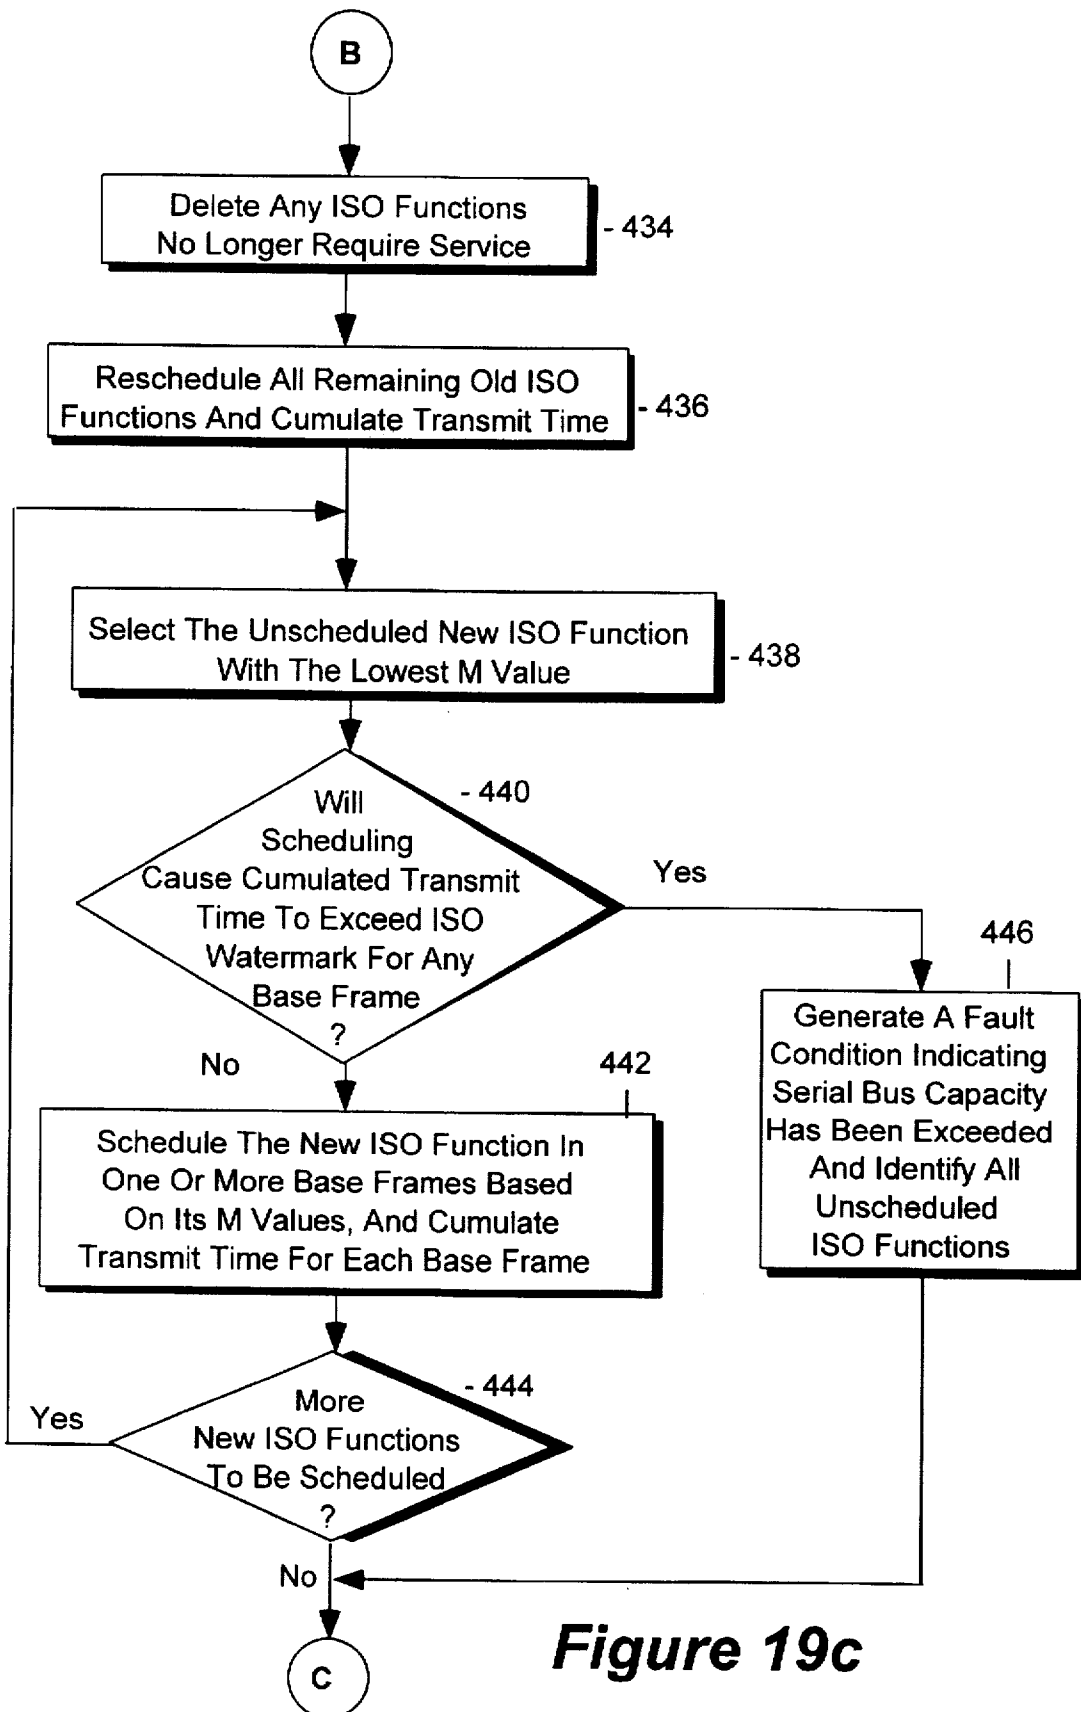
B

Delete Any ISO Functions No Longer Require Service

- 434

Reschedule All Remaining Old ISO Functions And Cumulate Transmit Time

- 436

Select The Unscheduled New ISO Function With The Lowest M Value

- 438

Will Scheduling Cause Cumulated Transmit Time To Exceed ISO Watermark For Any Base Frame ?

- 440

Yes

446

Generate A Fault Condition Indicating Serial Bus Capacity Has Been Exceeded And Identify All Unscheduled ISO Functions

No

442

Schedule The New ISO Function In One Or More Base Frames Based On Its M Values, And Cumulate Transmit Time For Each Base Frame

More New ISO Functions To Be Scheduled ?

- 444

Yes

No

C

Figure 19c